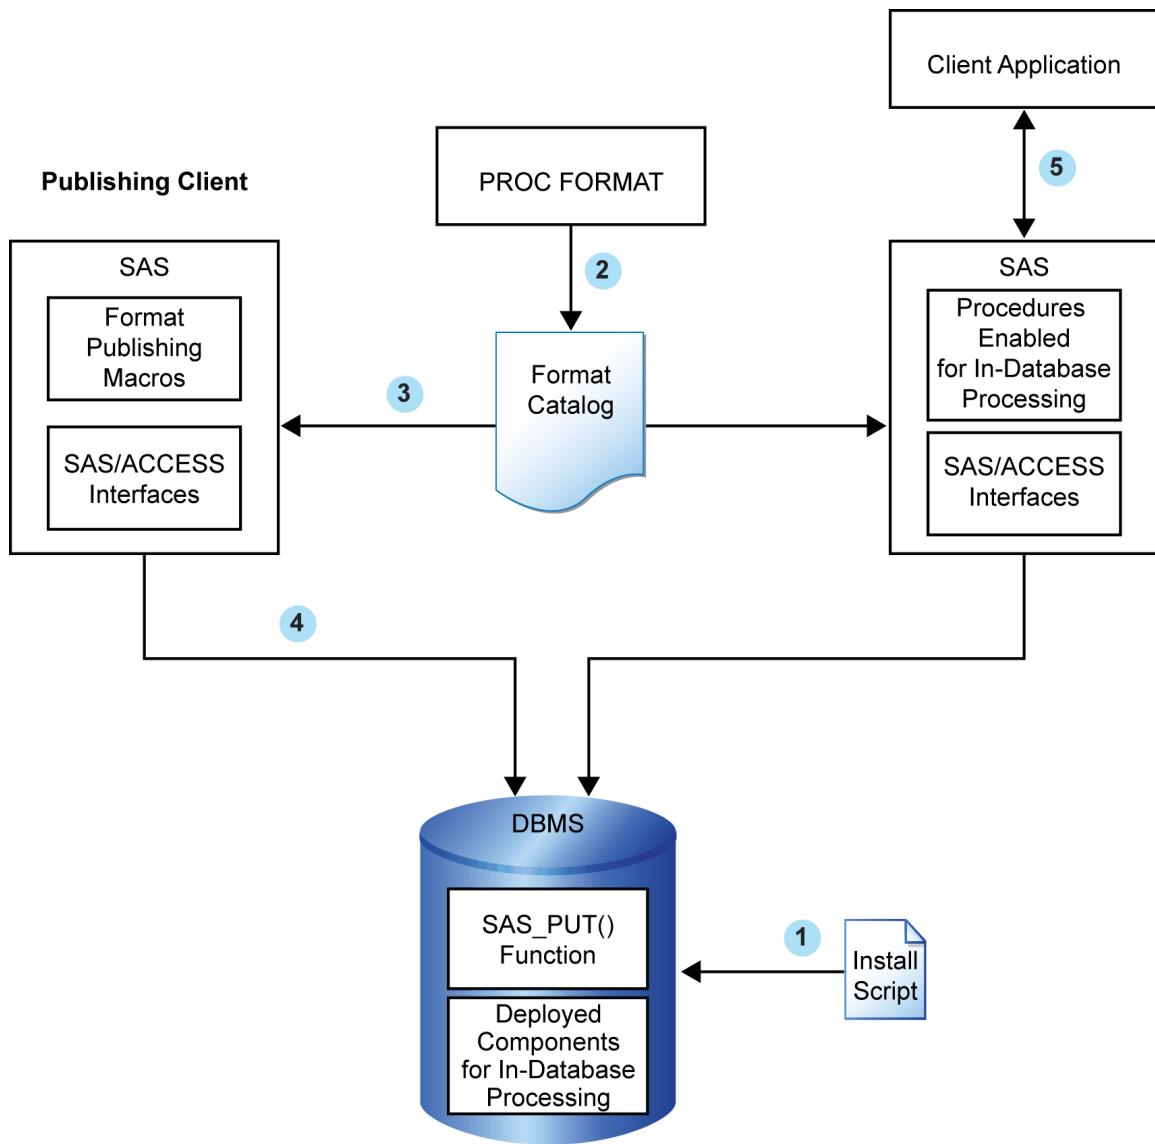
Client Application

5

Publishing Client

PROC FORMAT

2

SAS

Format Publishing Macros

SAS/ACCESS Interfaces

3

Format Catalog

SAS

Procedures Enabled for In-Database Processing

SAS/ACCESS Interfaces

4

DBMS

SAS_PUT() Function

Deployed Components for In-Database Processing

1

Install Script